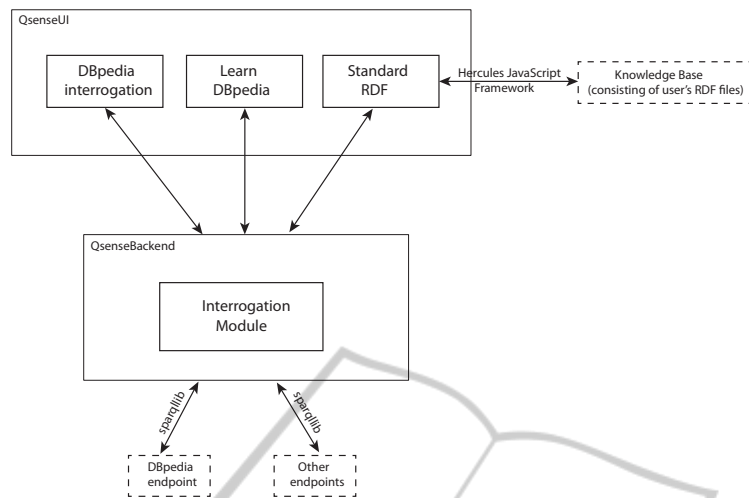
QsenseUI

DBpedia interrogation

Learn DBpedia

Standard RDF

Hercules JavaScript Framework

Knowledge Base (consisting of user's RDF files)

QsenseBackend

Interrogation Module

sparqllib

sparqllib

DBpedia endpoint

Other endpoints